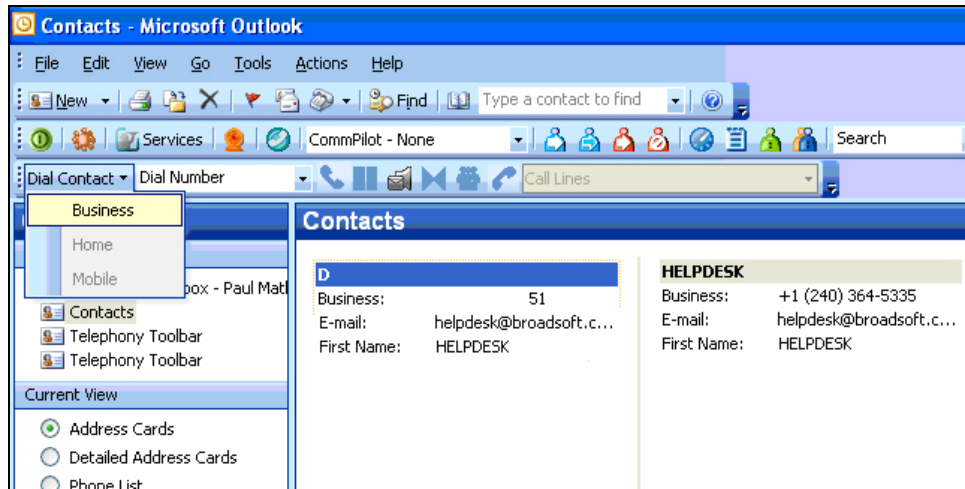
Contacts - Microsoft Outlook

File Edit View Go Tools Actions Help

New Find Type a contact to find

Services CommPilot - None Search

Dial Contact Dial Number Call Lines

Business
Home
Mobile

box - Paul Math
Contacts
Telephony Toolbar
Telephony Toolbar

Current View
Address Cards
Detailed Address Cards
Phone List

Contacts

D
Business: 51
E-mail: helpdesk@broadsoft.c...
First Name: HELPDESK

HELPDESK
Business: +1 (240) 364-5335
E-mail: helpdesk@broadsoft.c...
First Name: HELPDESK